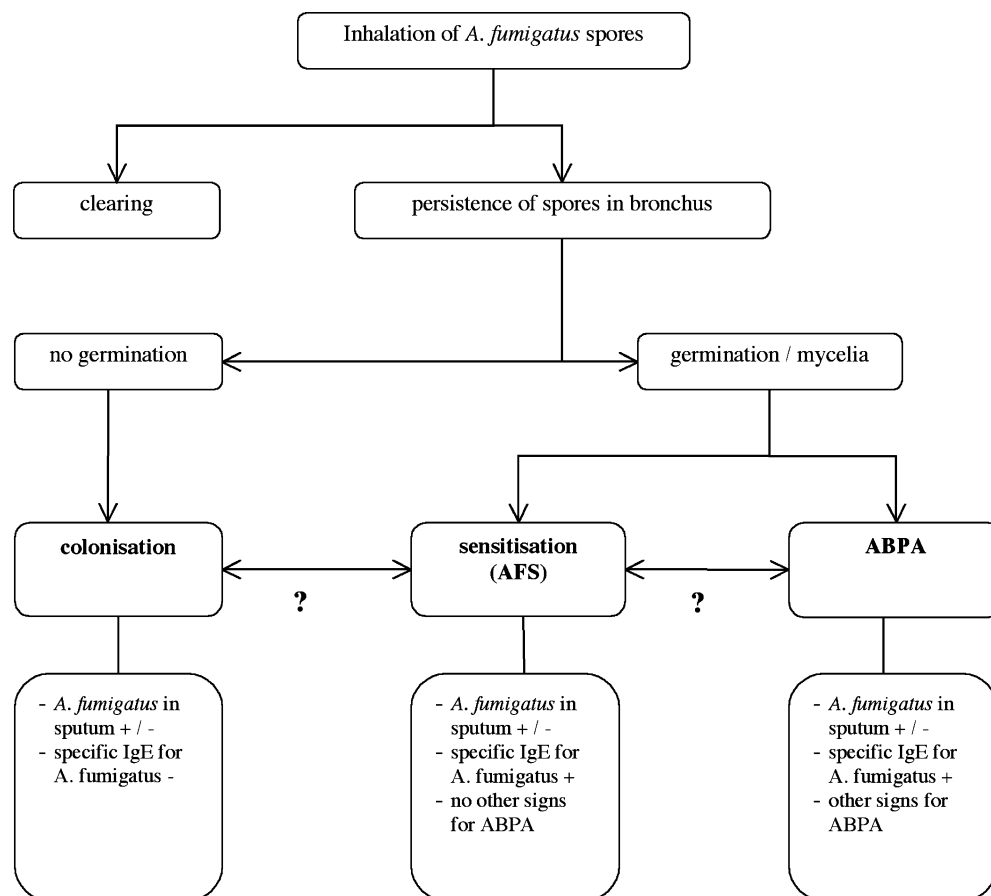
Inhalation of A. fumigatus spores

clearing

persistence of spores in bronchus

no germination

germination / mycelia

colonisation

?

sensitisation (AFS)

?

ABPA

- A. fumigatus in sputum + / -
- specific IgE for A. fumigatus -

- A. fumigatus in sputum + / -
- specific IgE for A. fumigatus +
- no other signs for ABPA

- A. fumigatus in sputum + / -
- specific IgE for A. fumigatus +
- other signs for ABPA